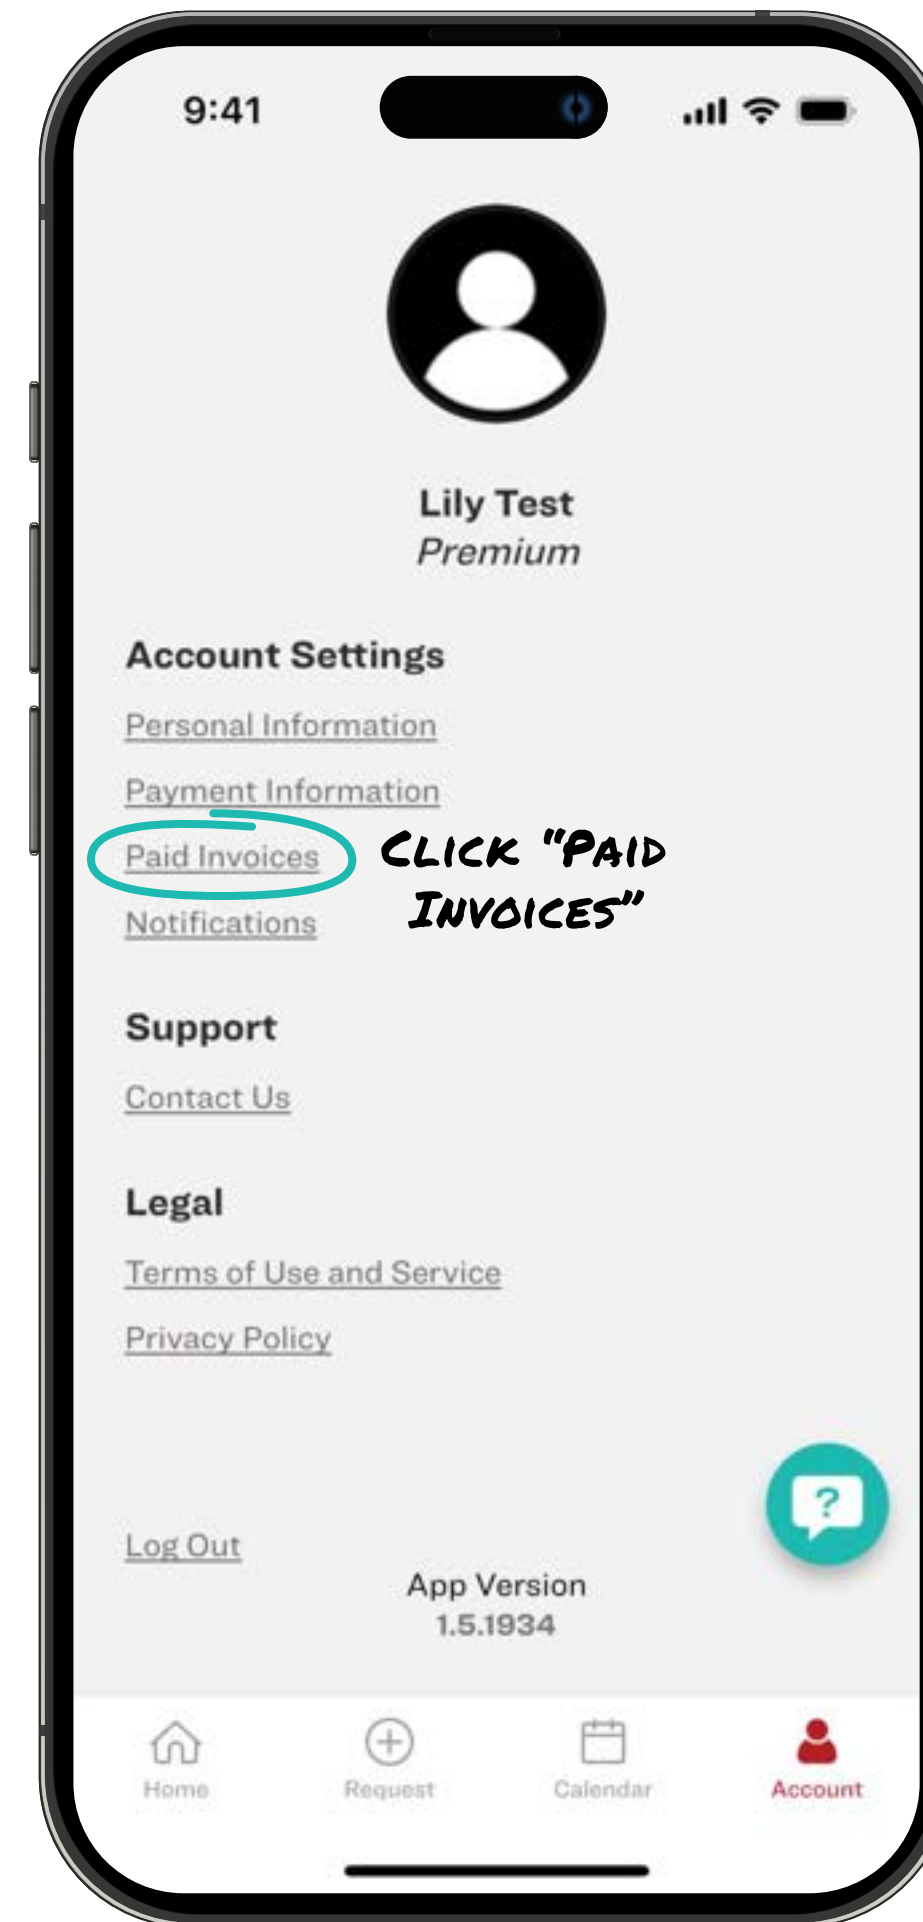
9:41

Lily Test
Premium

Account Settings

Personal Information

Payment Information

Paid Invoices

Notifications

CLICK "PAID INVOICES"

Support

Contact Us

Legal

Terms of Use and Service

Privacy Policy

?

Log Out

App Version
1.5.1934

Home

Request

Calendar

Account